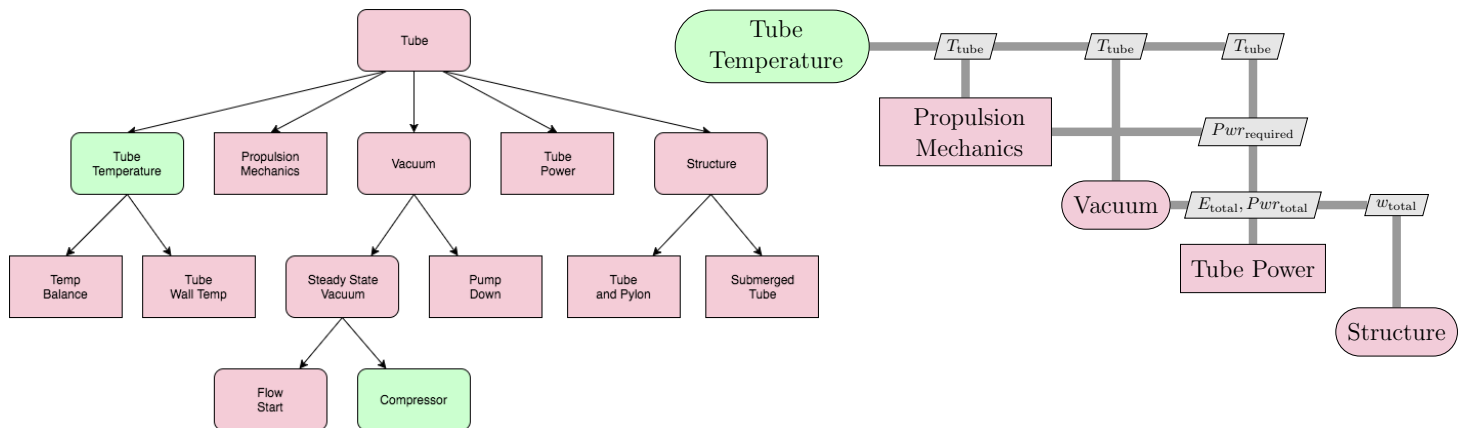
Tube

Tube Temperature

Propulsion Mechanics

Vacuum

Tube Power

Structure

Temp Balance

Tube Wall Temp

Steady State Vacuum

Pump Down

Tube and Pylon

Submerged Tube

Flow Start

Compressor

Tube Temperature

$T_{\text{tube}}$

$T_{\text{tube}}$

$T_{\text{tube}}$

Propulsion Mechanics

$Pwr_{\text{required}}$

Vacuum

$E_{\text{total}}, Pwr_{\text{total}}$

$w_{\text{total}}$

Tube Power

Structure